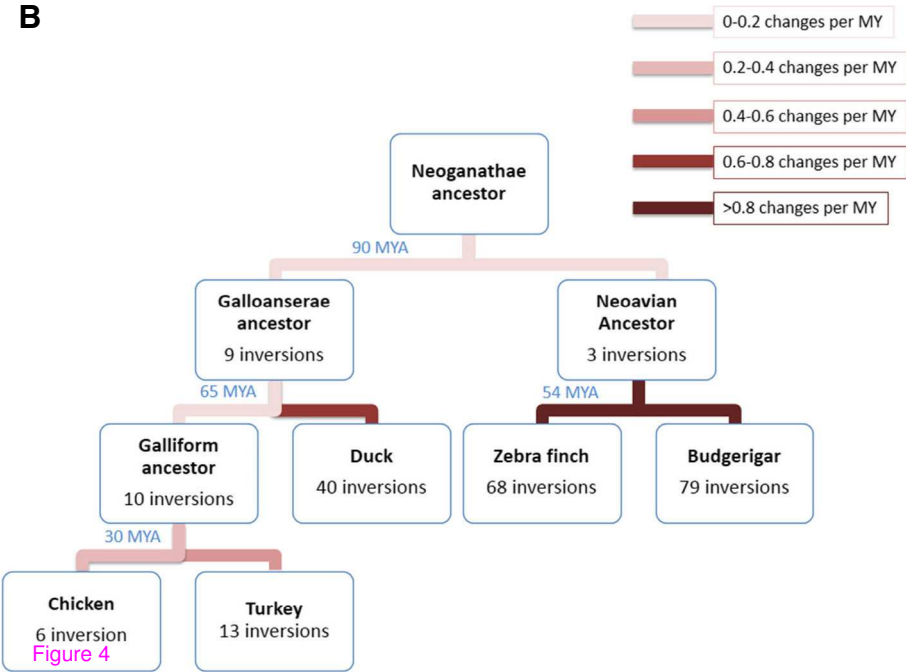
B

0-0.2 changes per MY
0.2-0.4 changes per MY
0.4-0.6 changes per MY
0.6-0.8 changes per MY
>0.8 changes per MY

Neoganathae ancestor

90 MYA

Galloanserae ancestor
9 inversions

Neoavian Ancestor
3 inversions

65 MYA

54 MYA

Galliform ancestor
10 inversions

Duck
40 inversions

Zebra finch
68 inversions

Budgerigar
79 inversions

30 MYA

Chicken
6 inversion

Turkey
13 inversions

Figure 4